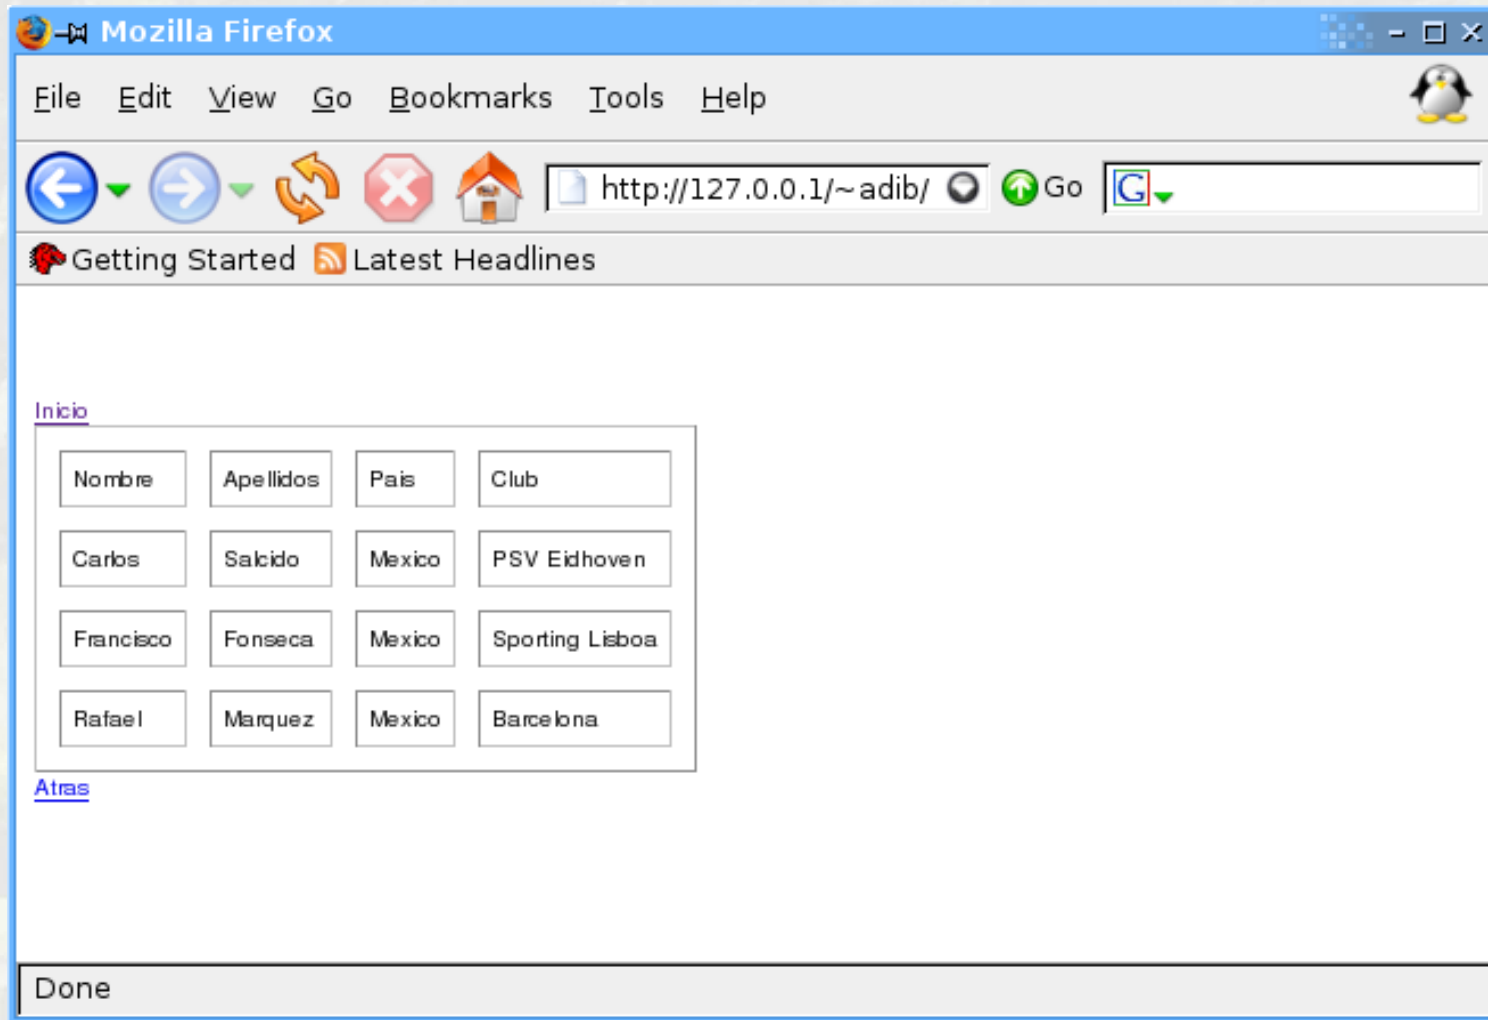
Mozilla Firefox

File Edit View Go Bookmarks Tools Help

http://127.0.0.1/~adib/ Go

Getting Started Latest Headlines

Inicio

| Nombre | Apellidos | Pais | Club |
|---|---|---|---|
| Carlos | Salcido | Mexico | PSV Eidhoven |
| Francisco | Fonseca | Mexico | Sporting Lisboa |
| Rafael | Marquez | Mexico | Barcelona |

Atras

Done